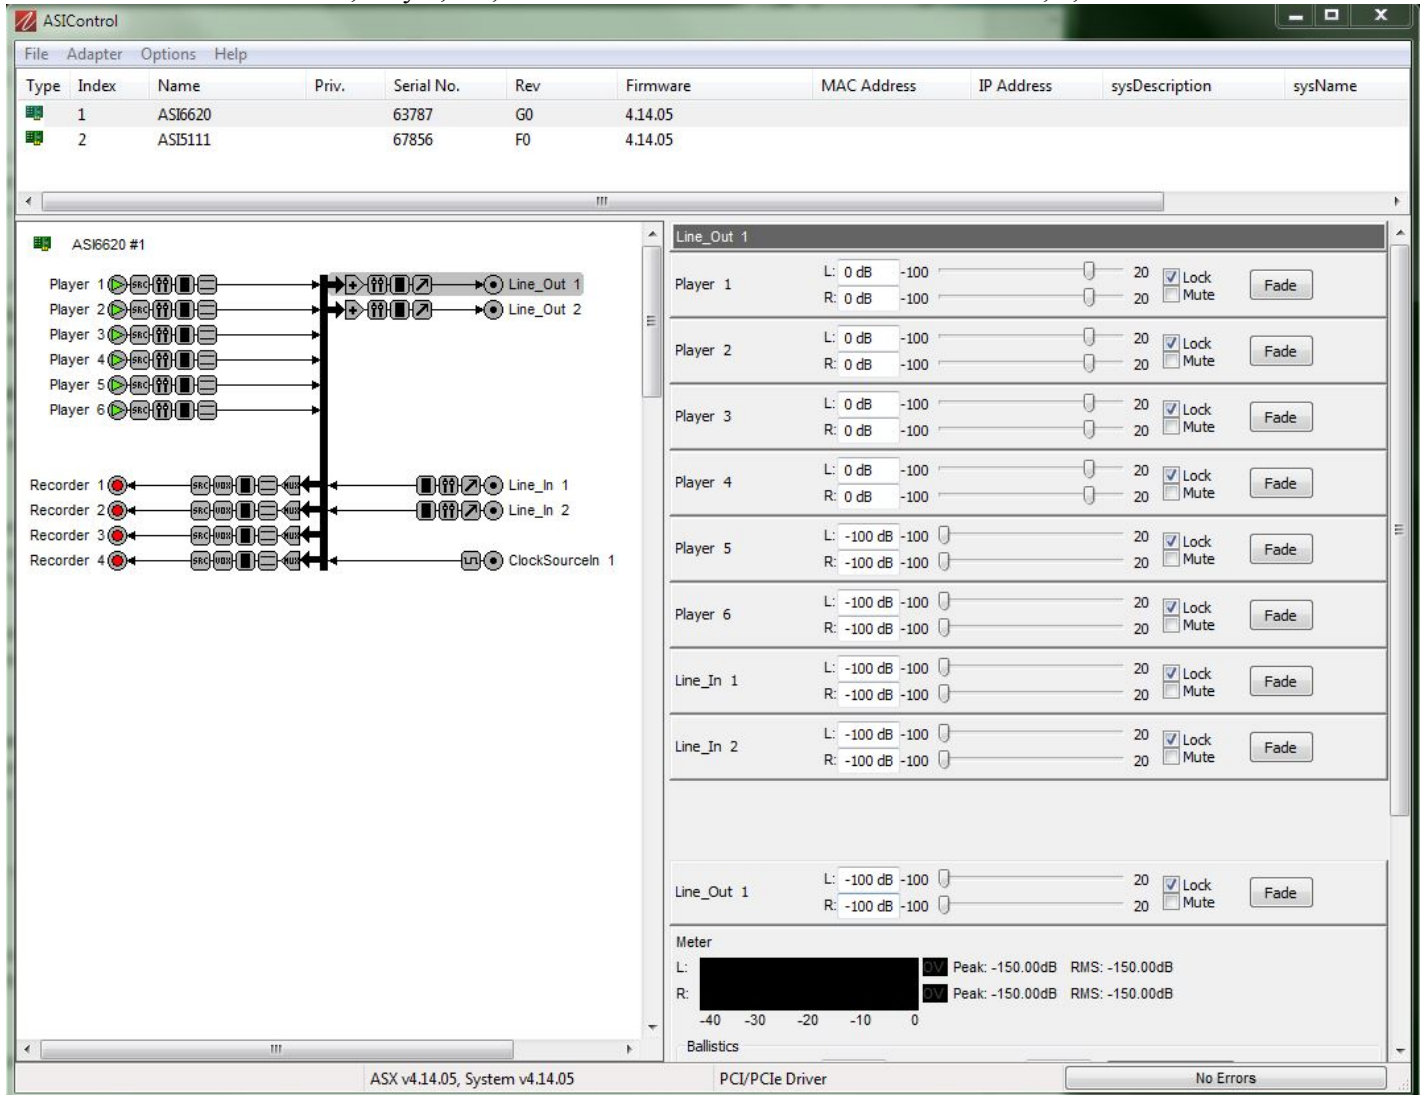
ASIControl

File Adapter Options Help

| Type | Index | Name | Priv. | Serial No. | Rev | Firmware | MAC Address | IP Address | sysDescription | sysName |
|---|---|---|---|---|---|---|---|---|---|---|
| | 1 | ASI6620 | | 63787 | G0 | 4.14.05 | | | | |
| | 2 | ASI5111 | | 67856 | F0 | 4.14.05 | | | | |

ASI6620 #1

Player 1 SRC
Player 2 SRC
Player 3 SRC
Player 4 SRC
Player 5 SRC
Player 6 SRC

Line_Out 1
Line_Out 2

Recorder 1 SRC VOX MUX
Recorder 2 SRC VOX MUX
Recorder 3 SRC VOX MUX
Recorder 4 SRC VOX MUX

Line_In 1
Line_In 2
ClockSourceIn 1

Line_Out 1

Player 1 L: 0 dB -100 20 R: 0 dB -100 20 Lock Mute Fade
Player 2 L: 0 dB -100 20 R: 0 dB -100 20 Lock Mute Fade
Player 3 L: 0 dB -100 20 R: 0 dB -100 20 Lock Mute Fade
Player 4 L: 0 dB -100 20 R: 0 dB -100 20 Lock Mute Fade
Player 5 L: -100 dB -100 20 R: -100 dB -100 20 Lock Mute Fade
Player 6 L: -100 dB -100 20 R: -100 dB -100 20 Lock Mute Fade
Line_In 1 L: -100 dB -100 20 R: -100 dB -100 20 Lock Mute Fade
Line_In 2 L: -100 dB -100 20 R: -100 dB -100 20 Lock Mute Fade

Line_Out 1 L: -100 dB -100 20 R: -100 dB -100 20 Lock Mute Fade

Meter
L: OV Peak: -150.00dB RMS: -150.00dB
R: OV Peak: -150.00dB RMS: -150.00dB
-40 -30 -20 -10 0
Ballistics

ASX v4.14.05, System v4.14.05 PCI/PCIe Driver No Errors